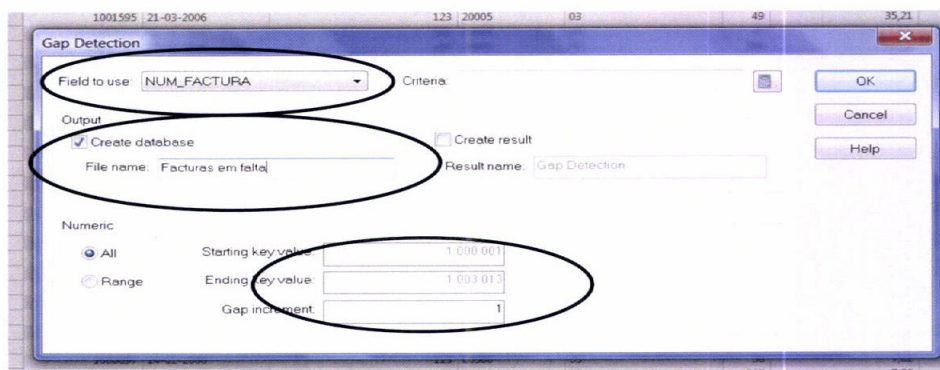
1001595 | 21-03-2006 | 123 | 20005 | 03 | 49 | 35,21

Gap Detection

Field to use: NUM_FACTURA

Criteria:

OK

Cancel

Help

Output

Create database

File name: Facturas em falta

Create result

Result name: Gap Detection

Numeric

All

Range

Starting key value: 1.000.001

Ending key value: 1.003.013

Gap increment: 1